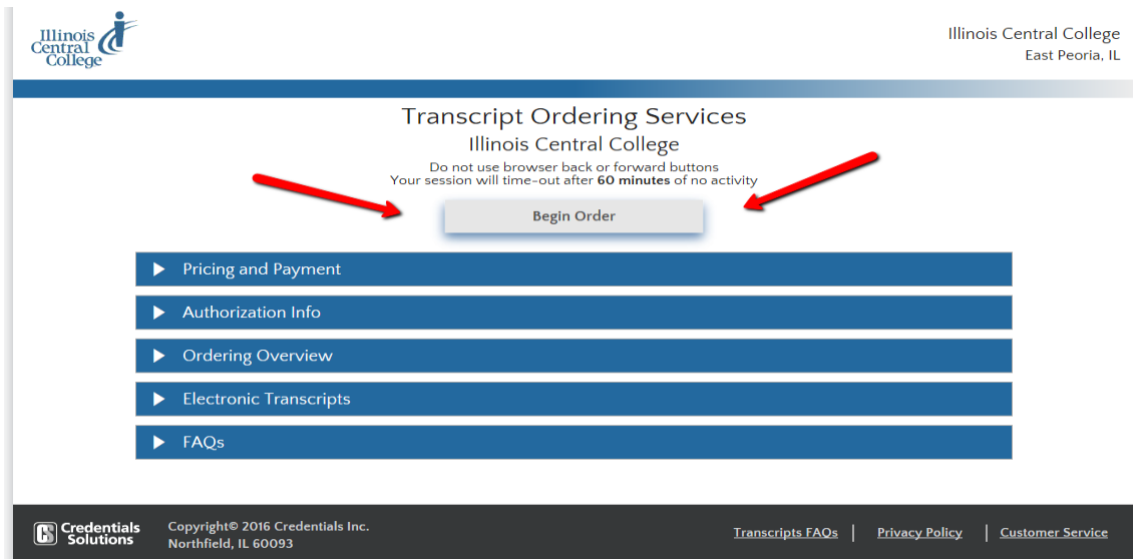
Illinois Central College

Illinois Central College
East Peoria, IL

Transcript Ordering Services
Illinois Central College
Do not use browser back or forward buttons
Your session will time-out after **60 minutes** of no activity

Begin Order

▶ Pricing and Payment

▶ Authorization Info

▶ Ordering Overview

▶ Electronic Transcripts

▶ FAQs

Credentials Solutions

Copyright© 2016 Credentials Inc.
Northfield, IL 60093

Transcripts FAQs | Privacy Policy | Customer Service